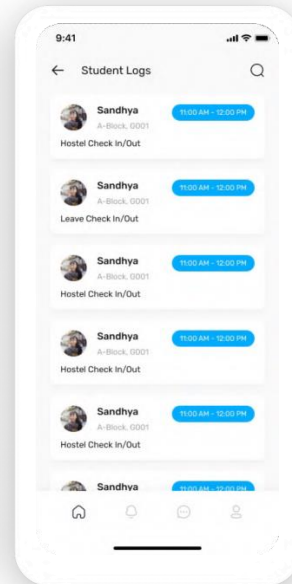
9:41

Student Logs

Sandhya
A-Block, 0001
11:00 AM - 12:00 PM
Hostel Check In/Out

Sandhya
A-Block, 0001
11:00 AM - 12:00 PM
Leave Check In/Out

Sandhya
A-Block, 0001
11:00 AM - 12:00 PM
Hostel Check In/Out

Sandhya
A-Block, 0001
11:00 AM - 12:00 PM
Hostel Check In/Out

Sandhya
A-Block, 0001
11:00 AM - 12:00 PM
Hostel Check In/Out

Sandhya
11:00 AM - 12:00 PM